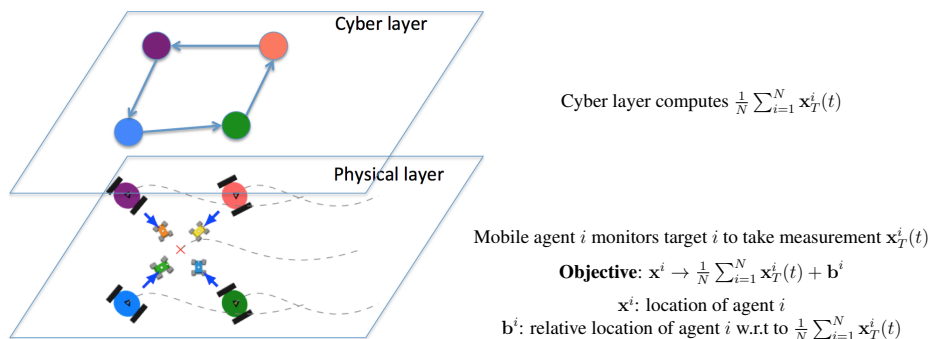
Cyber layer

Physical layer

Cyber layer computes $\frac{1}{N}\sum_{i=1}^{N}\mathbf{x}_T^i(t)$

Mobile agent $i$ monitors target $i$ to take measurement $\mathbf{x}_T^i(t)$

**Objective**: $\mathbf{x}^i \rightarrow \frac{1}{N}\sum_{i=1}^{N}\mathbf{x}_T^i(t)+\mathbf{b}^i$

$\mathbf{x}^i$: location of agent $i$

$\mathbf{b}^i$: relative location of agent $i$ w.r.t to $\frac{1}{N}\sum_{i=1}^{N}\mathbf{x}_T^i(t)$